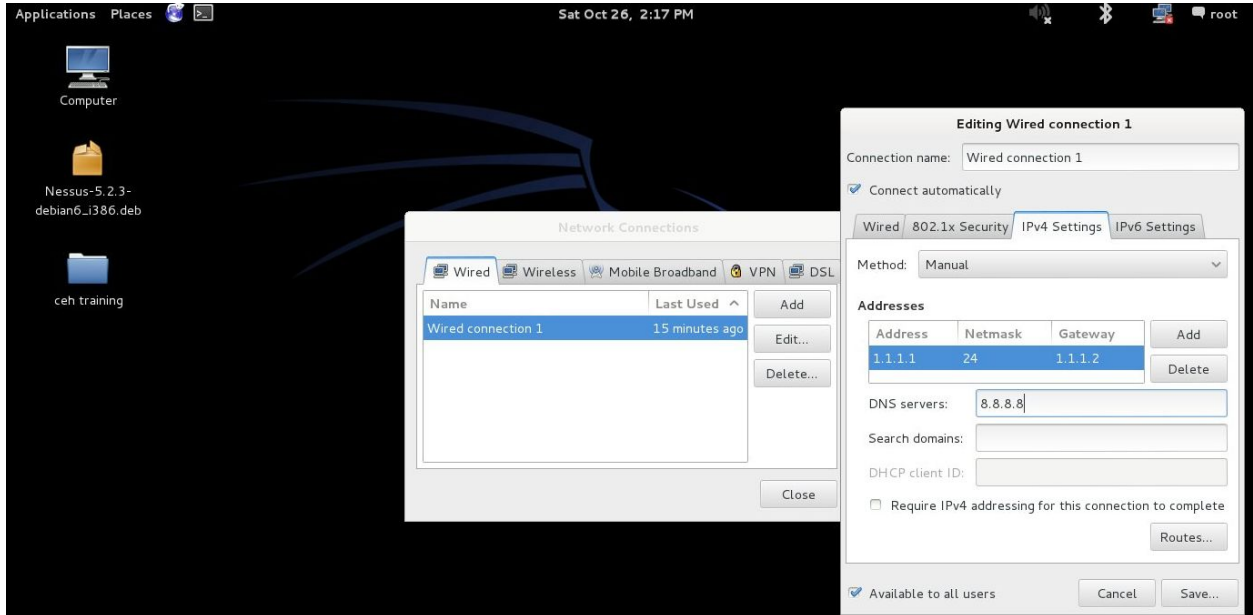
Applications Places

Sat Oct 26, 2:17 PM

root

Computer

Nessus-5.2.3-debian6_i386.deb

ceh training

Network Connections

Wired | Wireless | Mobile Broadband | VPN | DSL

| Name | Last Used |
|---|---|
| Wired connection 1 | 15 minutes ago |

Add

Edit...

Delete...

Close

Editing Wired connection 1

Connection name: Wired connection 1

Connect automatically

Wired | 802.1x Security | IPv4 Settings | IPv6 Settings

Method: Manual

Addresses

| Address | Netmask | Gateway |
|---|---|---|
| 1.1.1.1 | 24 | 1.1.1.2 |

Add

Delete

DNS servers: 8.8.8.8

Search domains:

DHCP client ID:

Require IPv4 addressing for this connection to complete

Routes...

Available to all users

Cancel

Save...